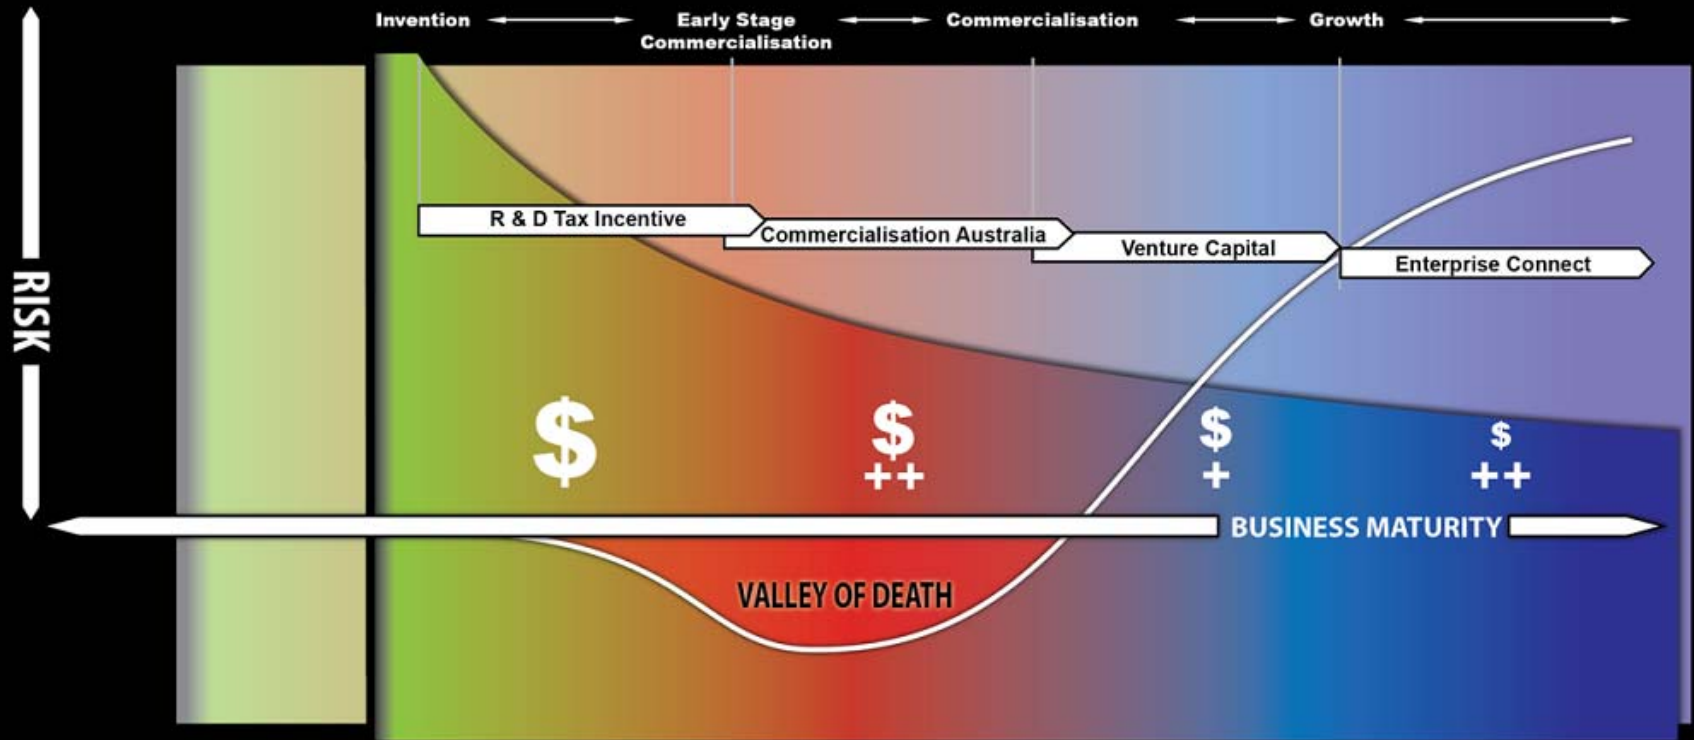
RISK

Invention

Early Stage Commercialisation

Commercialisation

Growth

R & D Tax Incentive

Commercialisation Australia

Venture Capital

Enterprise Connect

$

$ ++

$ +

$ ++

BUSINESS MATURITY

VALLEY OF DEATH